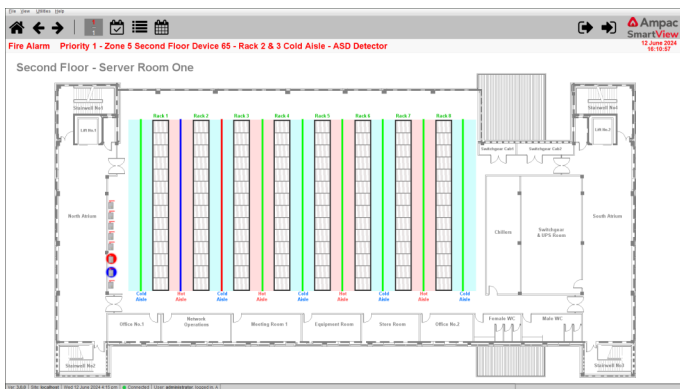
File View Utilities Help

Ampac SmartView

Fire Alarm Priority 1 - Zone 5 Second Floor Device 65 - Rack 2 & 3 Cold Aisle - ASD Detector

12 June 2024 16:10:57

Second Floor - Server Room One

Stairwell No.1

Lift No.1

Stairwell No.2

Lift No.2

Switchgear Cab1

Switchgear Cab2

Rack 1 Rack 2 Rack 3 Rack 4 Rack 5 Rack 6 Rack 7 Rack 8

North Atrium

South Atrium

Chillers

Switchgear & UPS Room

Cold Aisle Hot Aisle Cold Aisle Hot Aisle Cold Aisle Hot Aisle Cold Aisle Hot Aisle Cold Aisle

Office No.1

Network Operations

Meeting Room 1

Equipment Room

Store Room

Office No.2

Female WC

Male WC

Stairwell No.4

Stairwell No.3

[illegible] | Site: localhost | Wed 12 June 2024 4:10 pm | Connected | User: administrator logged in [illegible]